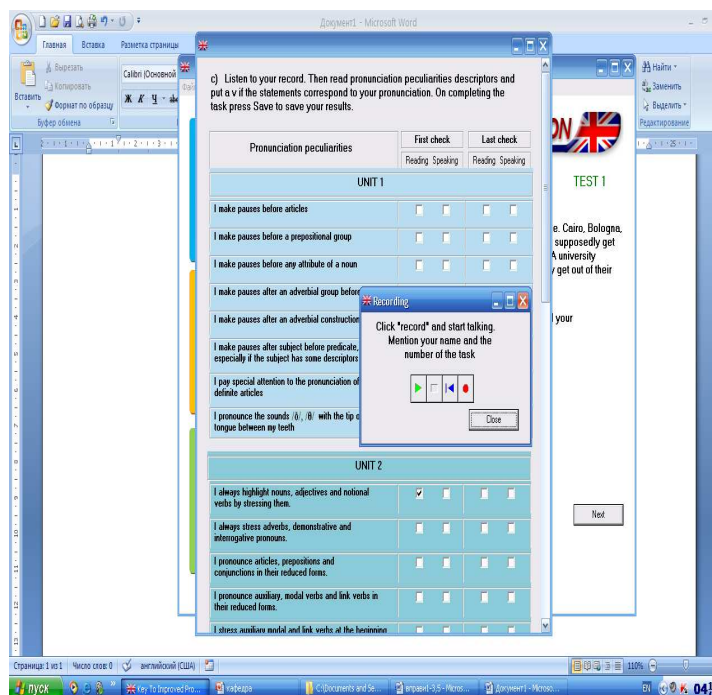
Документ1 - Microsoft Word

Главная Вставка Разметка страницы

Вырезать
Копировать
Вставить
Формат по образцу
Буфер обмена

Calibri (Основной

Найти
Заменить
Выделить
Редактирование

c) Listen to your record. Then read pronunciation peculiarities descriptors and put a v if the statements correspond to your pronunciation. On completing the task press Save to save your results.

| Pronunciation peculiarities | First check Reading | First check Speaking | Last check Reading | Last check Speaking |
|---|---|---|---|---|
| UNIT 1 | | | | |
| I make pauses before articles | | | | |
| I make pauses before a prepositional group | | | | |
| I make pauses before any attribute of a noun | | | | |
| I make pauses after an adverbial group befor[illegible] | | | | |
| I make pauses after an adverbial construction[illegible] | | | | |
| I make pauses after subject before predicate, especially if the subject has some descriptors | | | | |
| I pay special attention to the pronunciation of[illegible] definite articles | | | | |
| I pronounce the sounds /ð/, /θ/ with the tip o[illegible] tongue between my teeth | | | | |
| UNIT 2 | | | | |
| I always highlight nouns, adjectives and notional verbs by stressing them. | ✓ | | | |
| I always stress adverbs, demonstrative and interrogative pronouns. | | | | |
| I pronounce articles, prepositions and conjunctions in their reduced forms. | | | | |
| I pronounce auxiliary, modal verbs and link verbs in their reduced forms. | | | | |
| I stress auxiliary modal and link verbs at the beginning | | | | |

Recording

Click "record" and start talking. Mention your name and the number of the task

Close

TEST 1

e. Cairo, Bologna, supposedly get A university y get out of their

l your

Next

Страница: 1 из 1 Число слов: 0 английский (США)

110%

пуск Key To Improved Pro... Кафедра C:\Documents and Se... вправл-3,5 - Micros... Документ1 - Microso...

EN 04